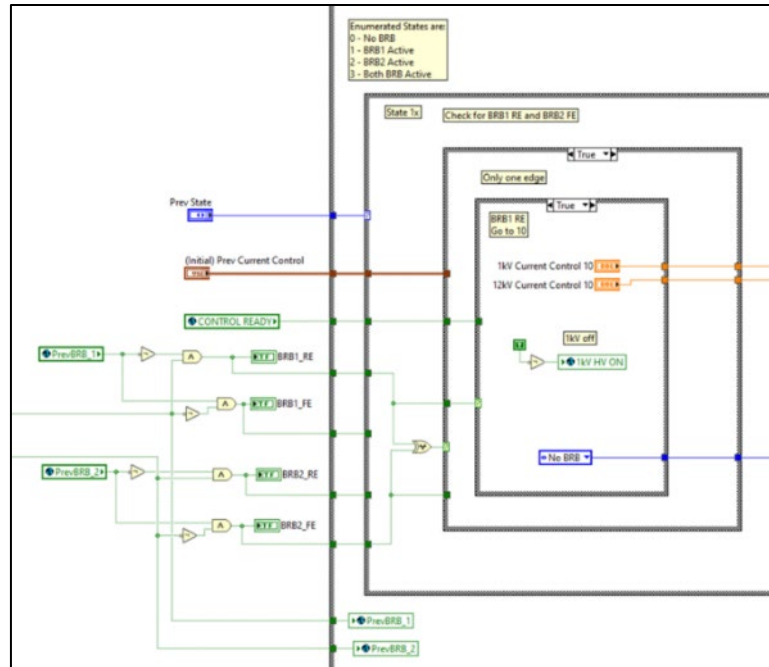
Enumerated States are:
0 - No BRB
1 - BRB1 Active
2 - BRB2 Active
3 - Both BRB Active

State 1x

Check for BRB1 RE and BRB2 FE

True

Only one edge

True

BRB1 RE
Go to 10

Prev State

(Initial) Prev Current Control

1kV Current Control 10

12kV Current Control 10

CONTROL READY

1kV off

1kV HV ON

PrevBRB_1

BRB1_RE

BRB1_FE

PrevBRB_2

BRB2_RE

BRB2_FE

No BRB

PrevBRB_1

PrevBRB_2